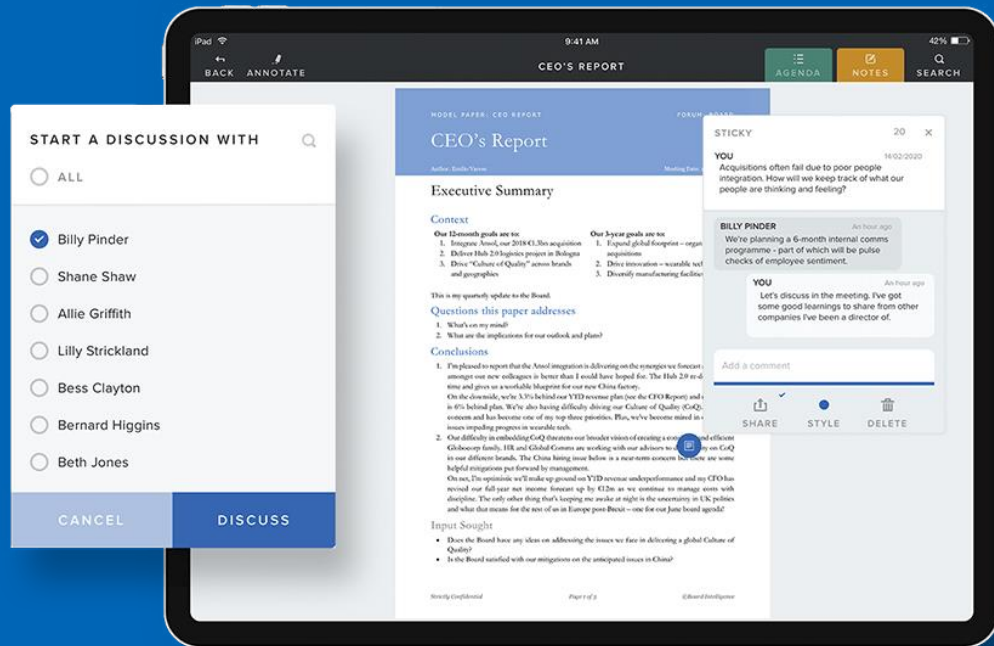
iPad 9:41 AM 42%

BACK ANNOTATE

CEO'S REPORT

AGENDA NOTES SEARCH

START A DISCUSSION WITH

ALL

Billy Pinder

Shane Shaw

Allie Griffith

Lilly Strickland

Bess Clayton

Bernard Higgins

Beth Jones

CANCEL DISCUSS

MODEL PAPER: CEO REPORT FORUM: BOARD

CEO's Report

Author: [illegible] Meeting Date: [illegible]

Executive Summary

Context

Our 12-month goals are to:
1. Integrate Atool, our 2018 €1.3bn acquisition
2. Deliver Hub 2.0 logistics project in Bologna
3. Drive "Culture of Quality" across brands and geographies

Our 3-year goals are to:
1. Expand global footprint – organic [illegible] acquisitions
2. Drive innovation – wearable tech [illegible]
3. Diversify manufacturing facilities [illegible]

This is my quarterly update to the Board.

Questions this paper addresses

1. What's on my mind?
2. What are the implications for our outlook and plans?

Conclusions

1. I'm pleased to report that the Atool integration is delivering on the synergies we forecast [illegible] amongst our new colleagues is better than I could have hoped for. The Hub 2.0 re-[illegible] time and gives us a workable blueprint for our new China factory.
On the downside, we're 3.5% behind our YTD revenue plan (see the CFO Report) and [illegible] is 6% behind plan. We're also having difficulty driving our Culture of Quality (CoQ) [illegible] concern and has become one of my top three priorities. Plus, we've become mired in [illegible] issues impeding progress in wearable tech.
2. Our difficulty in embedding CoQ threatens our broader vision of creating a co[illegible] and efficient Globocorp family. HR and Global Comms are working with our advisors to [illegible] on CoQ in our different brands. The China hiring issue below is a near-term concern but there are some helpful mitigations put forward by management.
On net, I'm optimistic we'll make up ground on YTD revenue underperformance and my CFO has revised our full-year net income forecast up by €12m as we continue to manage costs with discipline. The only other thing that's keeping me awake at night is the uncertainty in UK politics and what that means for the rest of us in Europe post-Brexit – one for our June board agenda?

Input Sought

• Does the Board have any ideas on addressing the issues we face in delivering a global Culture of Quality?
• Is the Board satisfied with our mitigations on the anticipated issues in China?

Strictly Confidential Page 1 of 3 ©Board Intelligence

STICKY 20

YOU 14/02/2020
Acquisitions often fail due to poor people integration. How will we keep track of what our people are thinking and feeling?

BILLY PINDER An hour ago
We're planning a 6-month internal comms programme - part of which will be pulse checks of employee sentiment.

YOU An hour ago
Let's discuss in the meeting. I've got some good learnings to share from other companies I've been a director of.

Add a comment

SHARE STYLE DELETE